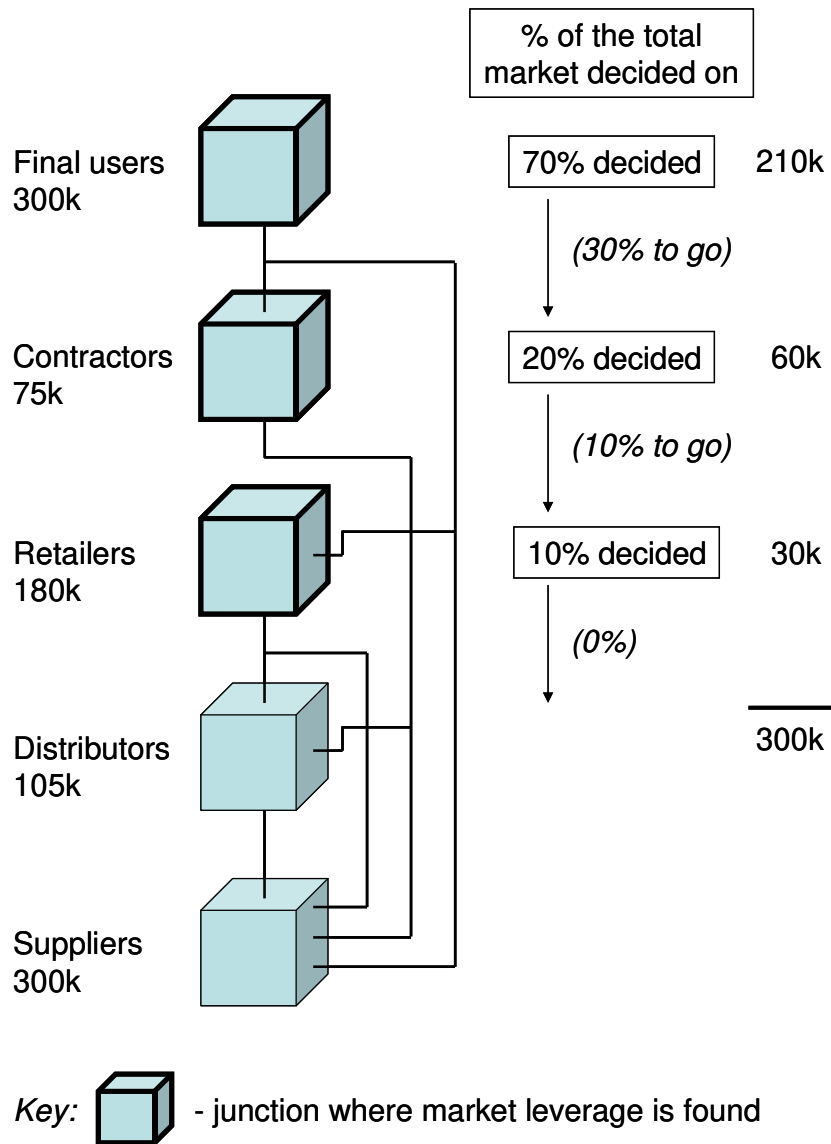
% of the total market decided on

Final users 300k

70% decided 210k

(30% to go)

Contractors 75k

20% decided 60k

(10% to go)

Retailers 180k

10% decided 30k

(0%)

300k

Distributors 105k

Suppliers 300k

Key: - junction where market leverage is found